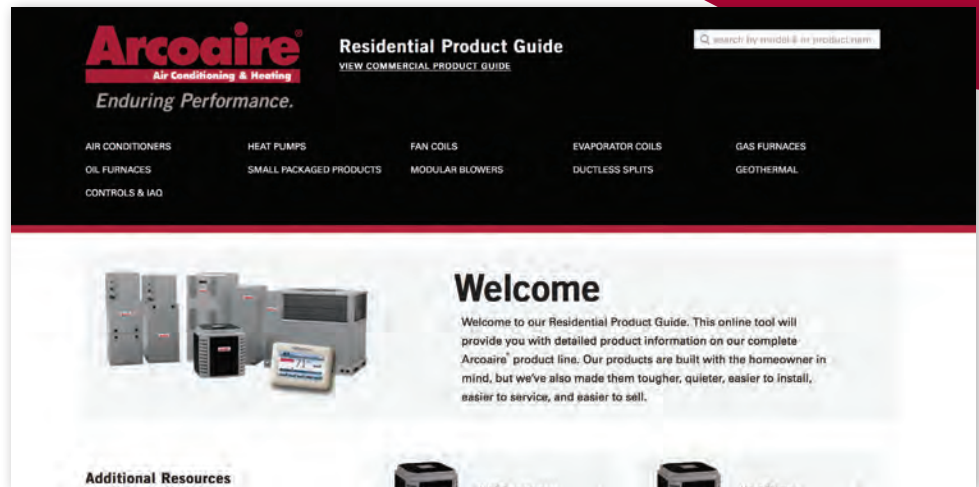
Arcoaire®
Air Conditioning & Heating
Enduring Performance.

Residential Product Guide
VIEW COMMERCIAL PRODUCT GUIDE

search by model # or product num

AIR CONDITIONERS
HEAT PUMPS
FAN COILS
EVAPORATOR COILS
GAS FURNACES
OIL FURNACES
SMALL PACKAGED PRODUCTS
MODULAR BLOWERS
DUCTLESS SPLITS
GEOTHERMAL
CONTROLS & IAQ

Welcome

Welcome to our Residential Product Guide. This online tool will provide you with detailed product information on our complete Arcoaire® product line. Our products are built with the homeowner in mind, but we've also made them tougher, quieter, easier to install, easier to service, and easier to sell.

Additional Resources